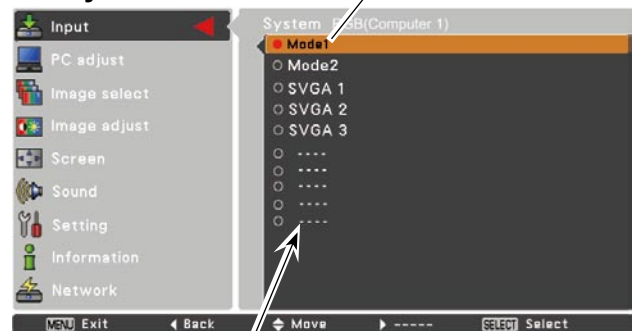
Input
PC adjust
Image select
Image adjust
Screen
Sound
Setting
Information
Network

System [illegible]B(Computer 1)
Mode1
Mode2
SVGA 1
SVGA 2
SVGA 3
----
----
----
----
----

MENU Exit ◀ Back ◆ Move ▶ ----- SELECT Select